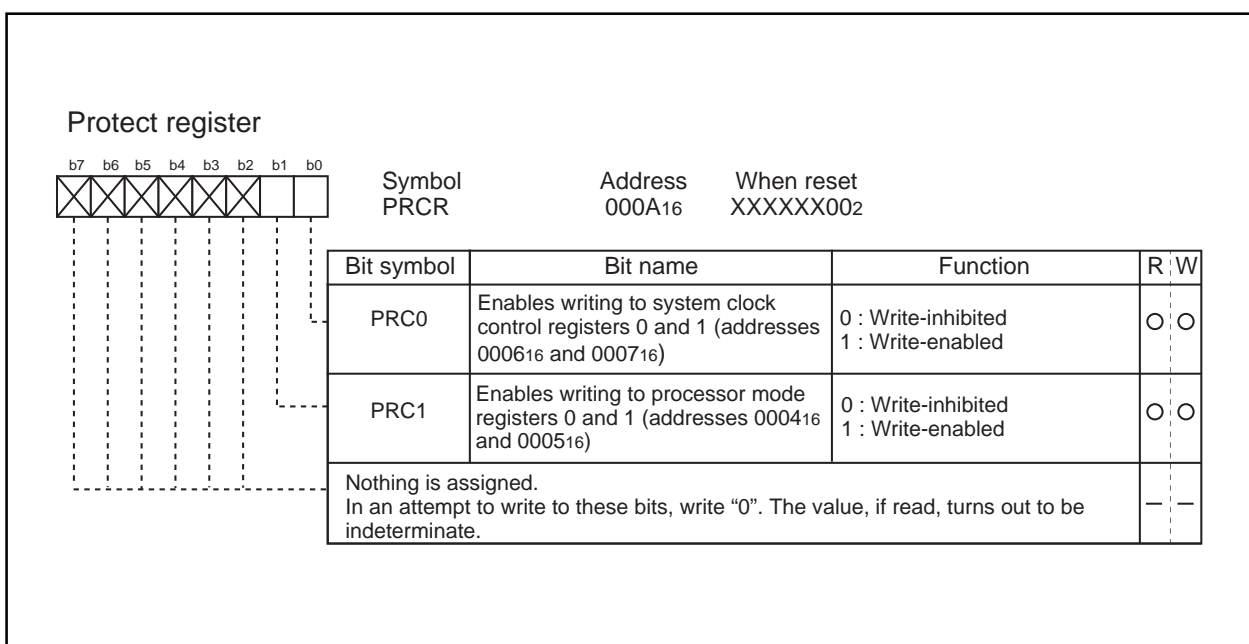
Protect register

b7 b6 b5 b4 b3 b2 b1 b0

Symbol PRCR

Address $000A_{16}$

When reset $XXXXXX00_2$

| Bit symbol | Bit name | Function | R | W |
|---|---|---|---|---|
| PRC0 | Enables writing to system clock control registers 0 and 1 (addresses $0006_{16}$ and $0007_{16}$) | 0 : Write-inhibited<br>1 : Write-enabled | O | O |
| PRC1 | Enables writing to processor mode registers 0 and 1 (addresses $0004_{16}$ and $0005_{16}$) | 0 : Write-inhibited<br>1 : Write-enabled | O | O |
| Nothing is assigned.<br>In an attempt to write to these bits, write "0". The value, if read, turns out to be indeterminate. | | | – | – |